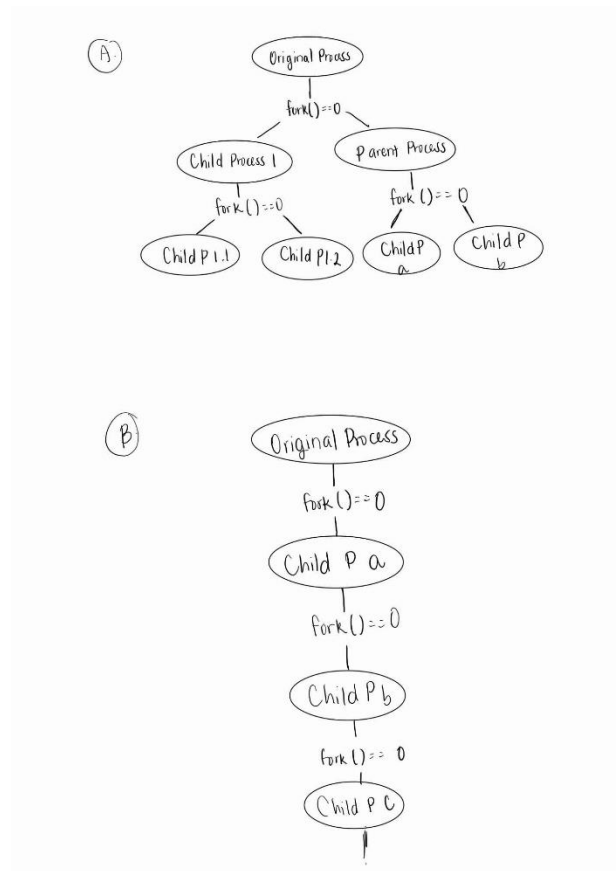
A.

Original Process

fork() == 0

Child Process 1

Parent Process

fork() == 0

fork() == 0

Child P 1.1

Child P1.2

Child P a

Child P b

B

Original Process

fork() == 0

Child P a

fork() == 0

Child P b

fork() == 0

Child P C